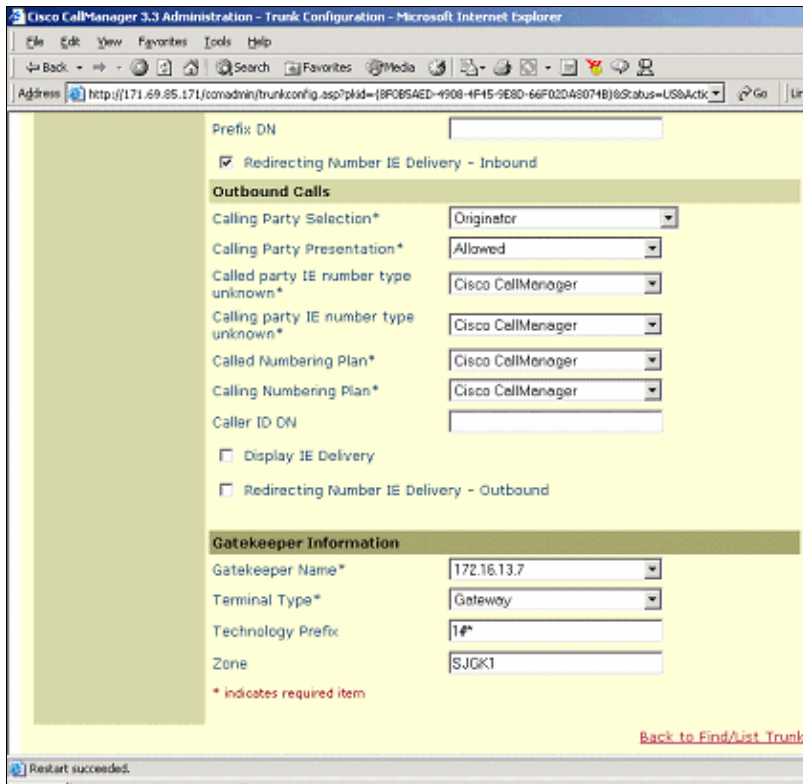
Cisco CallManager 3.3 Administration - Trunk Configuration - Microsoft Internet Explorer

File Edit View Favorites Tools Help

Back Search Favorites Media

Address http://171.69.85.171/ccmadmin/trunkconfig.asp?pkid={8F0B5AED-4908-4F45-9E8D-66F02DA8074B}&Status=US&Actic Go Lin

Prefix DN

Redirecting Number IE Delivery - Inbound

Outbound Calls

Calling Party Selection* Originator

Calling Party Presentation* Allowed

Called party IE number type unknown* Cisco CallManager

Calling party IE number type unknown* Cisco CallManager

Called Numbering Plan* Cisco CallManager

Calling Numbering Plan* Cisco CallManager

Caller ID DN

Display IE Delivery

Redirecting Number IE Delivery - Outbound

Gatekeeper Information

Gatekeeper Name* 172.16.13.7

Terminal Type* Gateway

Technology Prefix 1#*

Zone SJGK1

* indicates required item

Back to Find/List Trunk

Restart succeeded.